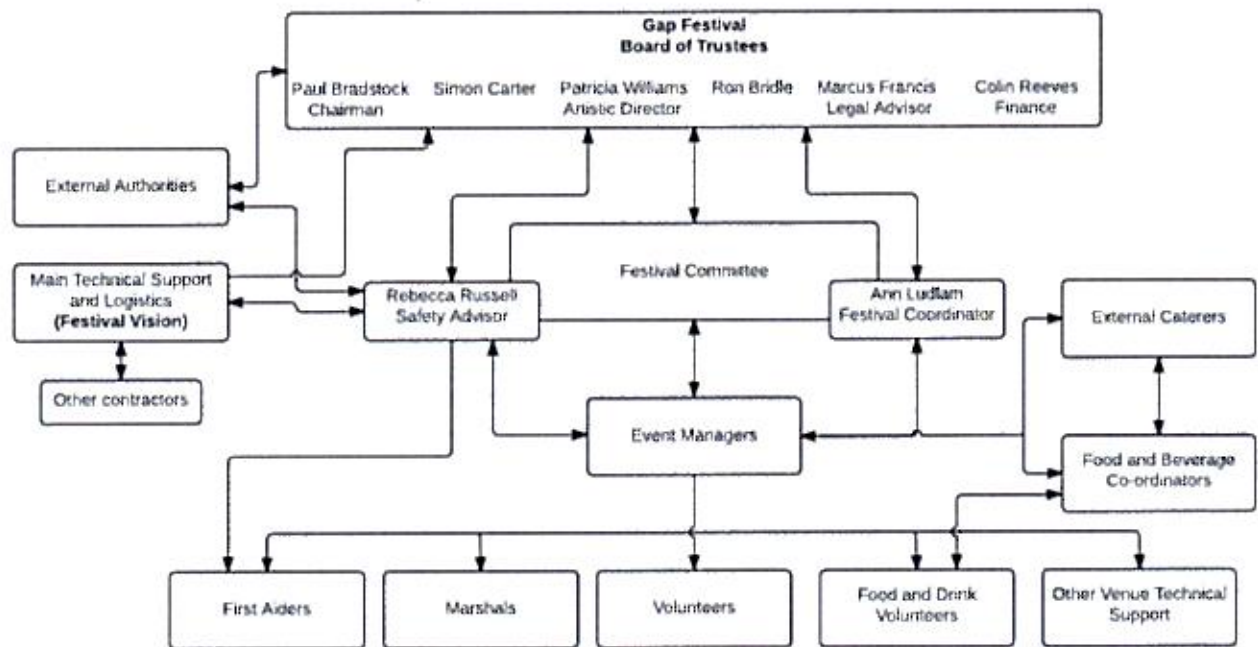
**Gap Festival**
**Board of Trustees**

Paul Bradstock Chairman

Simon Carter

Patricia Williams Artistic Director

Ron Bridle

Marcus Francis Legal Advisor

Colin Reeves Finance

External Authorities

Main Technical Support and Logistics **(Festival Vision)**

Other contractors

Festival Committee

Rebecca Russell Safety Advisor

Ann Ludlam Festival Coordinator

External Caterers

Event Managers

Food and Beverage Co-ordinators

First Aiders

Marshals

Volunteers

Food and Drink Volunteers

Other Venue Technical Support